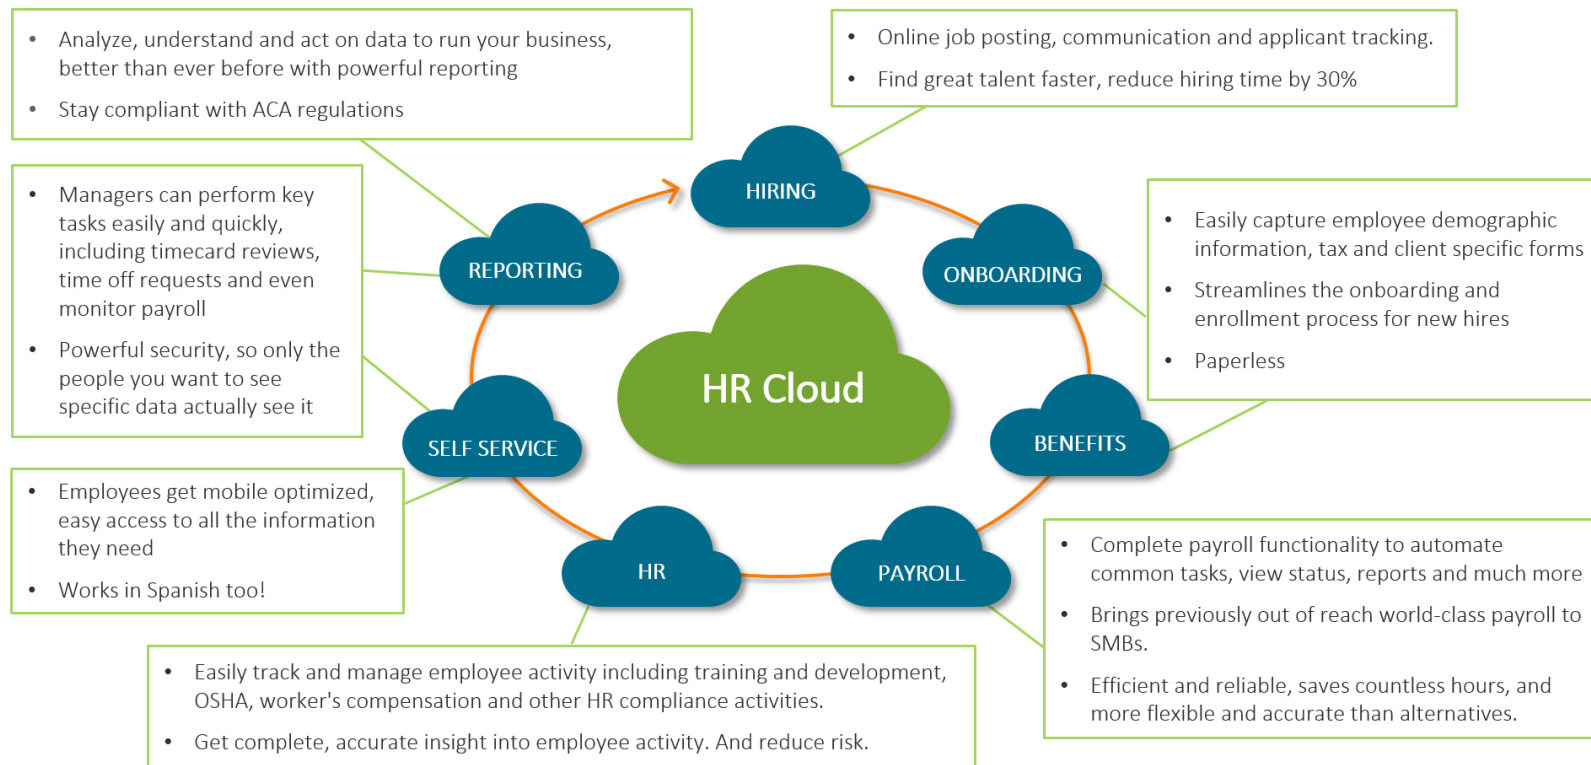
• Analyze, understand and act on data to run your business, better than ever before with powerful reporting
• Stay compliant with ACA regulations

• Online job posting, communication and applicant tracking.
• Find great talent faster, reduce hiring time by 30%

• Managers can perform key tasks easily and quickly, including timecard reviews, time off requests and even monitor payroll
• Powerful security, so only the people you want to see specific data actually see it

• Easily capture employee demographic information, tax and client specific forms
• Streamlines the onboarding and enrollment process for new hires
• Paperless

HIRING

REPORTING

ONBOARDING

HR Cloud

SELF SERVICE

BENEFITS

HR

PAYROLL

• Employees get mobile optimized, easy access to all the information they need
• Works in Spanish too!

• Complete payroll functionality to automate common tasks, view status, reports and much more
• Brings previously out of reach world-class payroll to SMBs.
• Efficient and reliable, saves countless hours, and more flexible and accurate than alternatives.

• Easily track and manage employee activity including training and development, OSHA, worker's compensation and other HR compliance activities.
• Get complete, accurate insight into employee activity. And reduce risk.